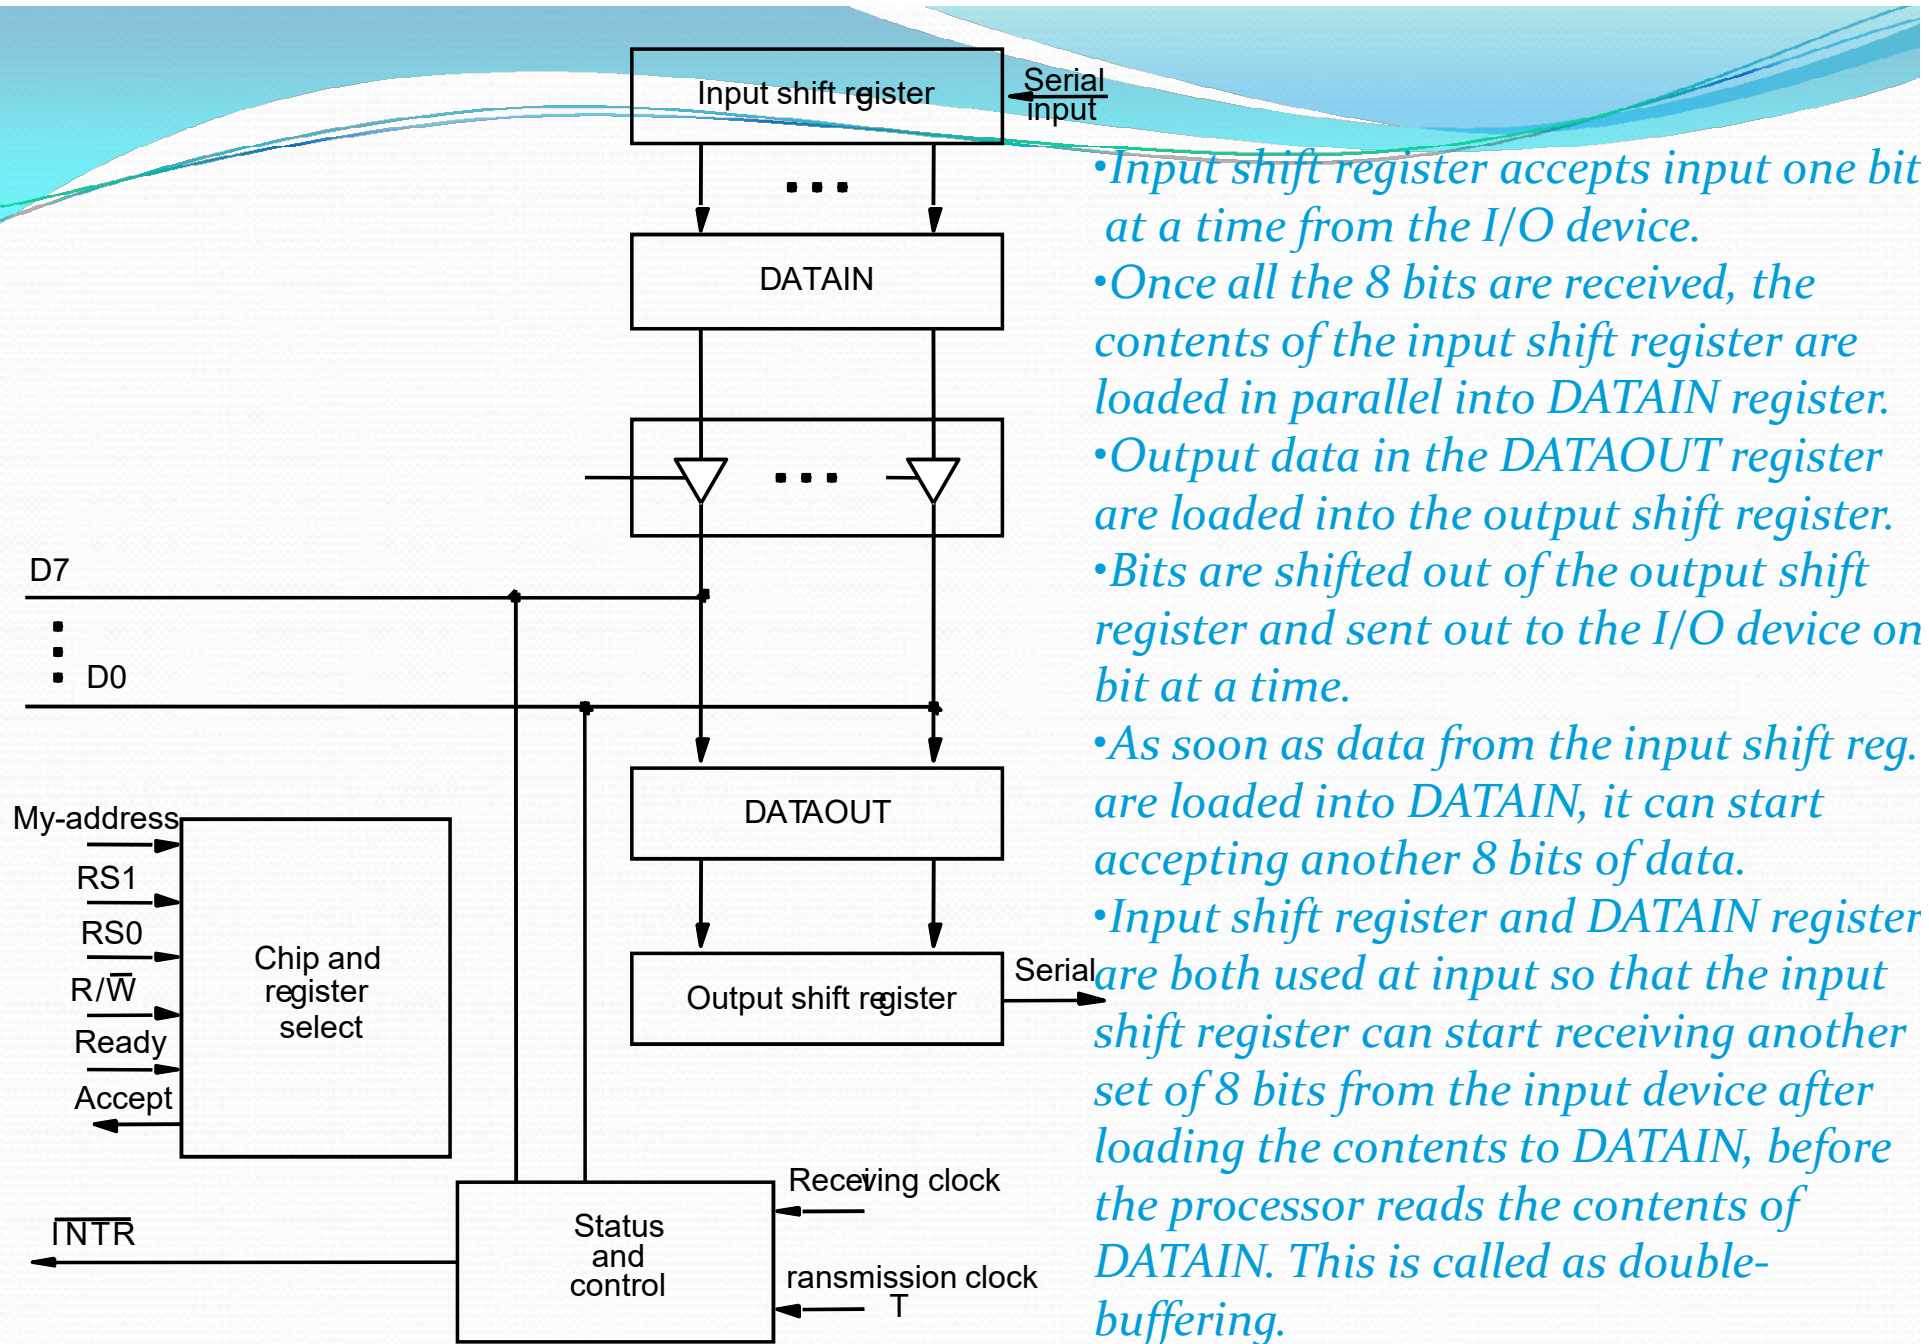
Input shift register

Serial input

DATAIN

DATAOUT

Output shift register

Serial

D7

D0

My-address

RS1

RS0

R/$\overline{W}$

Ready

Accept

Chip and register select

$\overline{INTR}$

Status and control

Receiving clock

ransmission clock
T

•Input shift register accepts input one bit at a time from the I/O device.
•Once all the 8 bits are received, the contents of the input shift register are loaded in parallel into DATAIN register.
•Output data in the DATAOUT register are loaded into the output shift register.
•Bits are shifted out of the output shift register and sent out to the I/O device on bit at a time.
•As soon as data from the input shift reg. are loaded into DATAIN, it can start accepting another 8 bits of data.
•Input shift register and DATAIN register are both used at input so that the input shift register can start receiving another set of 8 bits from the input device after loading the contents to DATAIN, before the processor reads the contents of DATAIN. This is called as double-buffering.